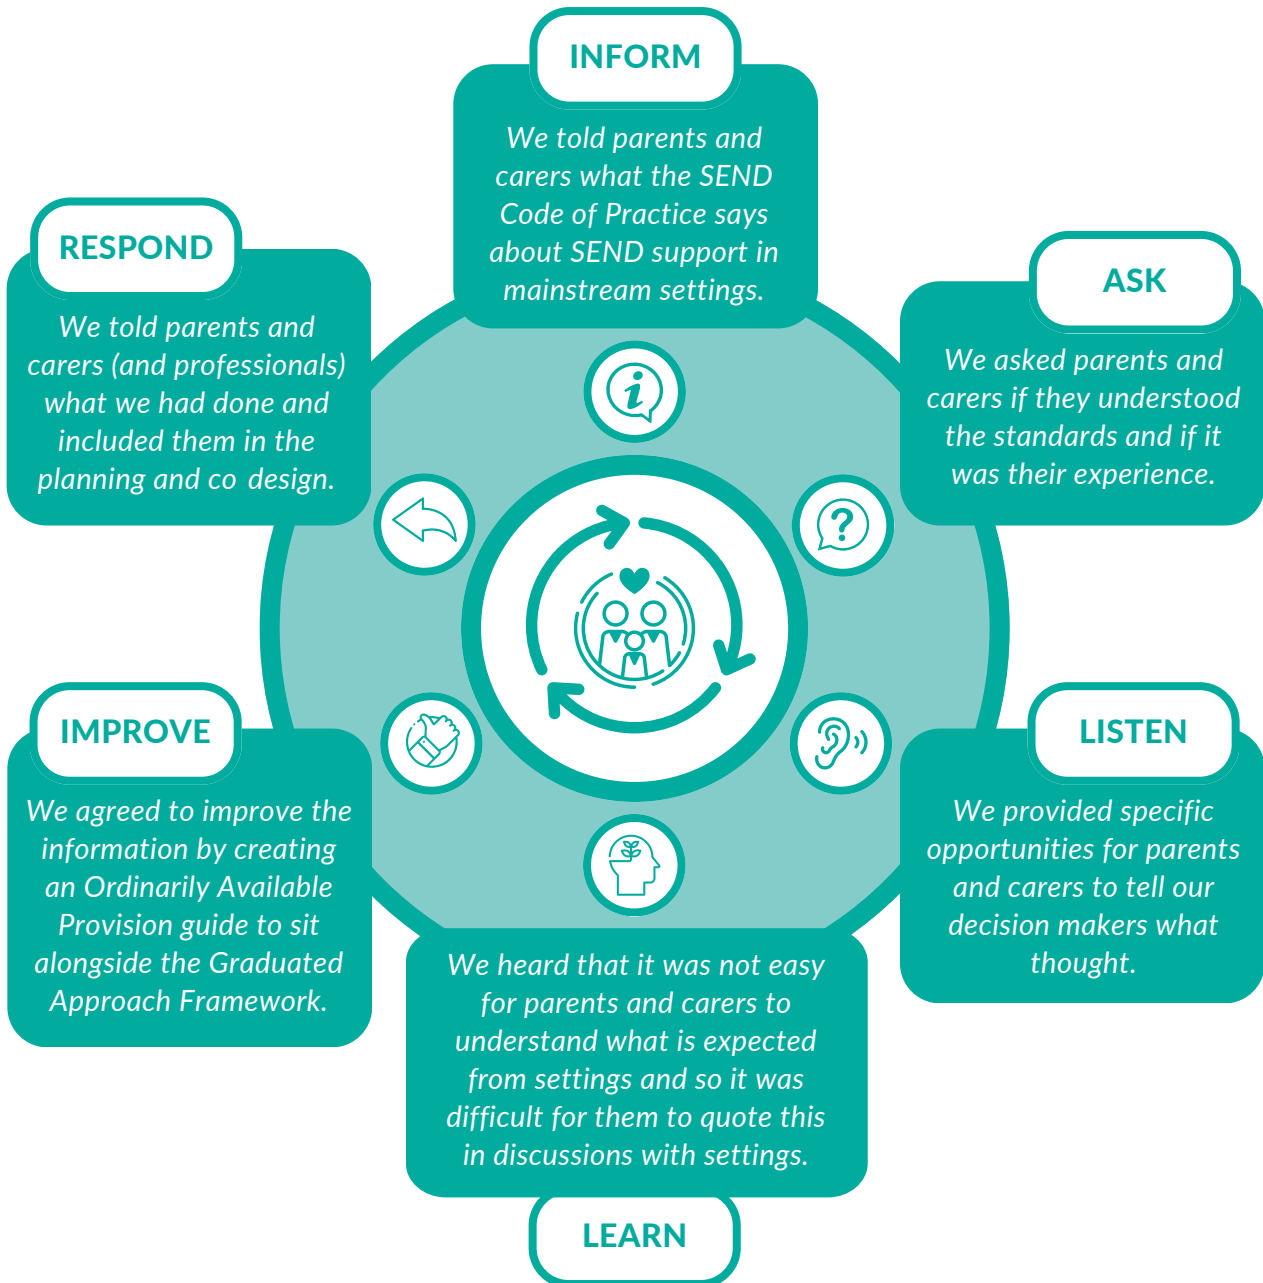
INFORM

We told parents and carers what the SEND Code of Practice says about SEND support in mainstream settings.

ASK

We asked parents and carers if they understood the standards and if it was their experience.

LISTEN

We provided specific opportunities for parents and carers to tell our decision makers what thought.

LEARN

We heard that it was not easy for parents and carers to understand what is expected from settings and so it was difficult for them to quote this in discussions with settings.

IMPROVE

We agreed to improve the information by creating an Ordinarily Available Provision guide to sit alongside the Graduated Approach Framework.

RESPOND

We told parents and carers (and professionals) what we had done and included them in the planning and co design.